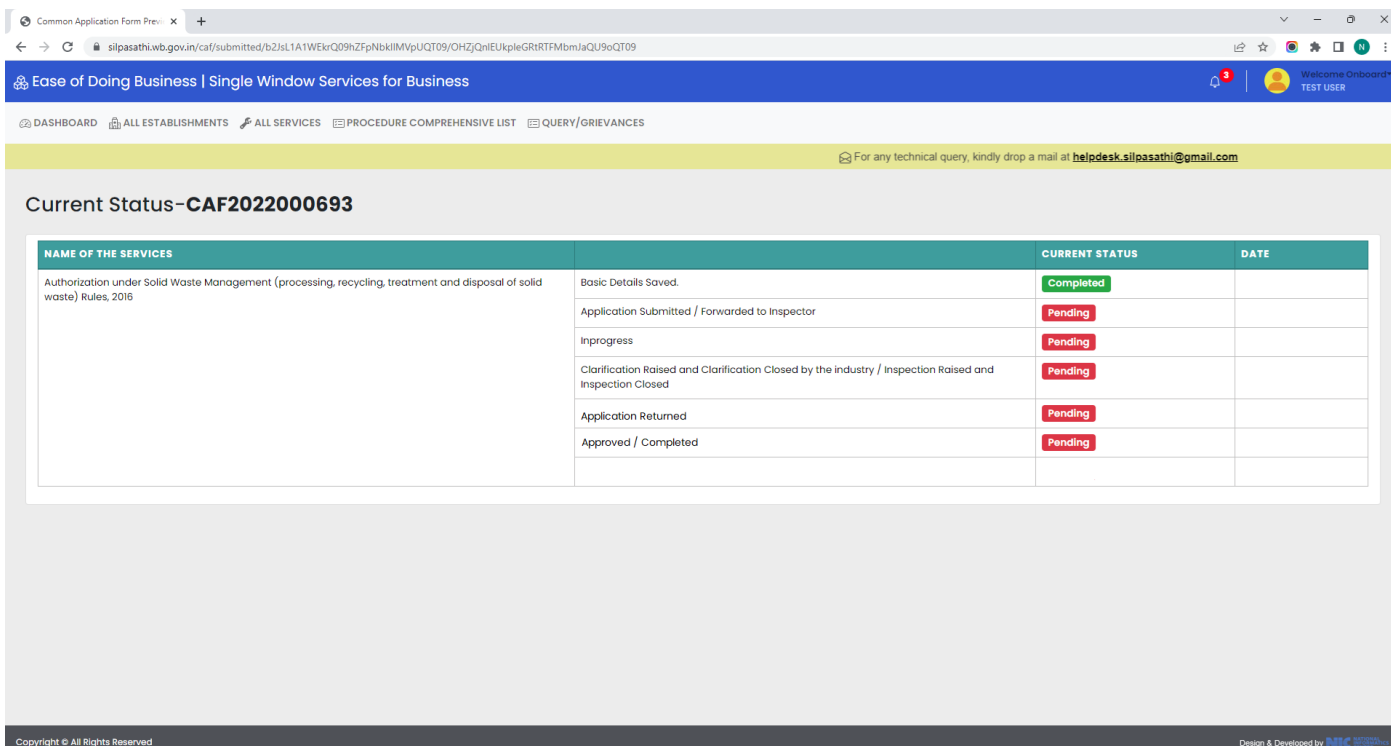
Common Application Form Prev ×

silpasathi.wb.gov.in/caf/submitted/b2JsL1A1WEkrQ09hZFpNbklIMVpUQT09/OHZjQnlEUkpleGRtRTFMbmJaQU9oQT09

N

Ease of Doing Business | Single Window Services for Business

3

Welcome Onboard
TEST USER

DASHBOARD ALL ESTABLISHMENTS ALL SERVICES PROCEDURE COMPREHENSIVE LIST QUERY/GRIEVANCES

For any technical query, kindly drop a mail at helpdesk.silpasathi@gmail.com

Current Status-CAF2022000693

| NAME OF THE SERVICES | | CURRENT STATUS | DATE |
|---|---|---|---|
| Authorization under Solid Waste Management (processing, recycling, treatment and disposal of solid waste) Rules, 2016 | Basic Details Saved. | Completed | |
| | Application Submitted / Forwarded to Inspector | Pending | |
| | Inprogress | Pending | |
| | Clarification Raised and Clarification Closed by the industry / Inspection Raised and Inspection Closed | Pending | |
| | Application Returned | Pending | |
| | Approved / Completed | Pending | |
| | | | |

Copyright © All Rights Reserved

Design & Developed by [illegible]